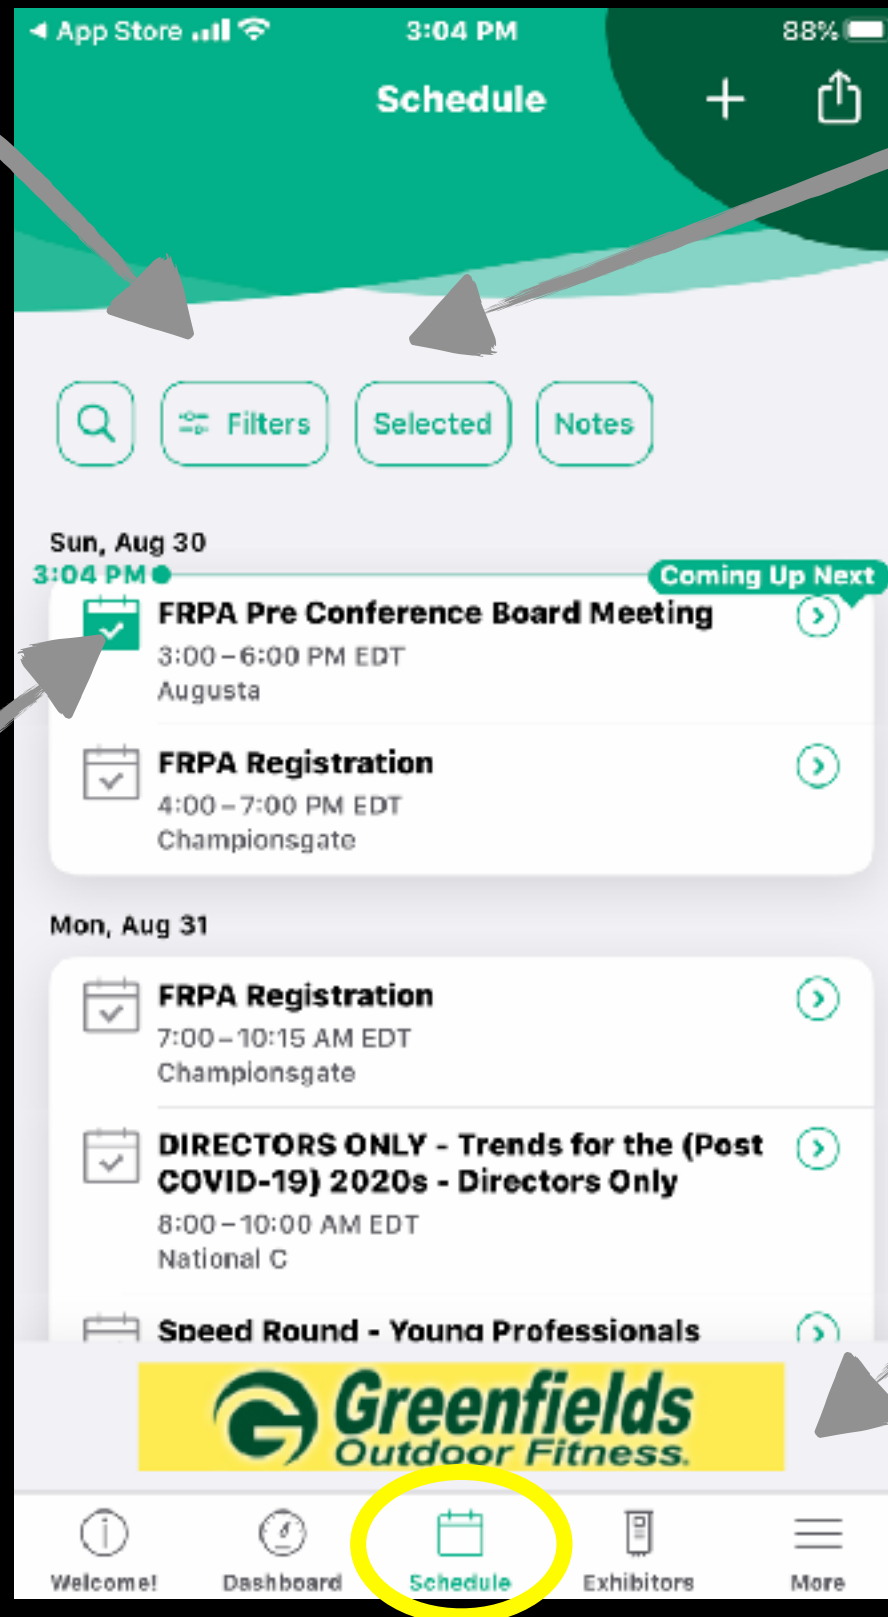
◀ App Store 3:04 PM 88%

Schedule

Filters Selected Notes

Sun, Aug 30

3:04 PM

Coming Up Next

FRPA Pre Conference Board Meeting
3:00 – 6:00 PM EDT
Augusta

FRPA Registration
4:00 – 7:00 PM EDT
Championsgate

Mon, Aug 31

FRPA Registration
7:00 – 10:15 AM EDT
Championsgate

DIRECTORS ONLY - Trends for the (Post COVID-19) 2020s - Directors Only
8:00 – 10:00 AM EDT
National C

Speed Round - Young Professionals

Greenfields Outdoor Fitness

Welcome! Dashboard Schedule Exhibitors More